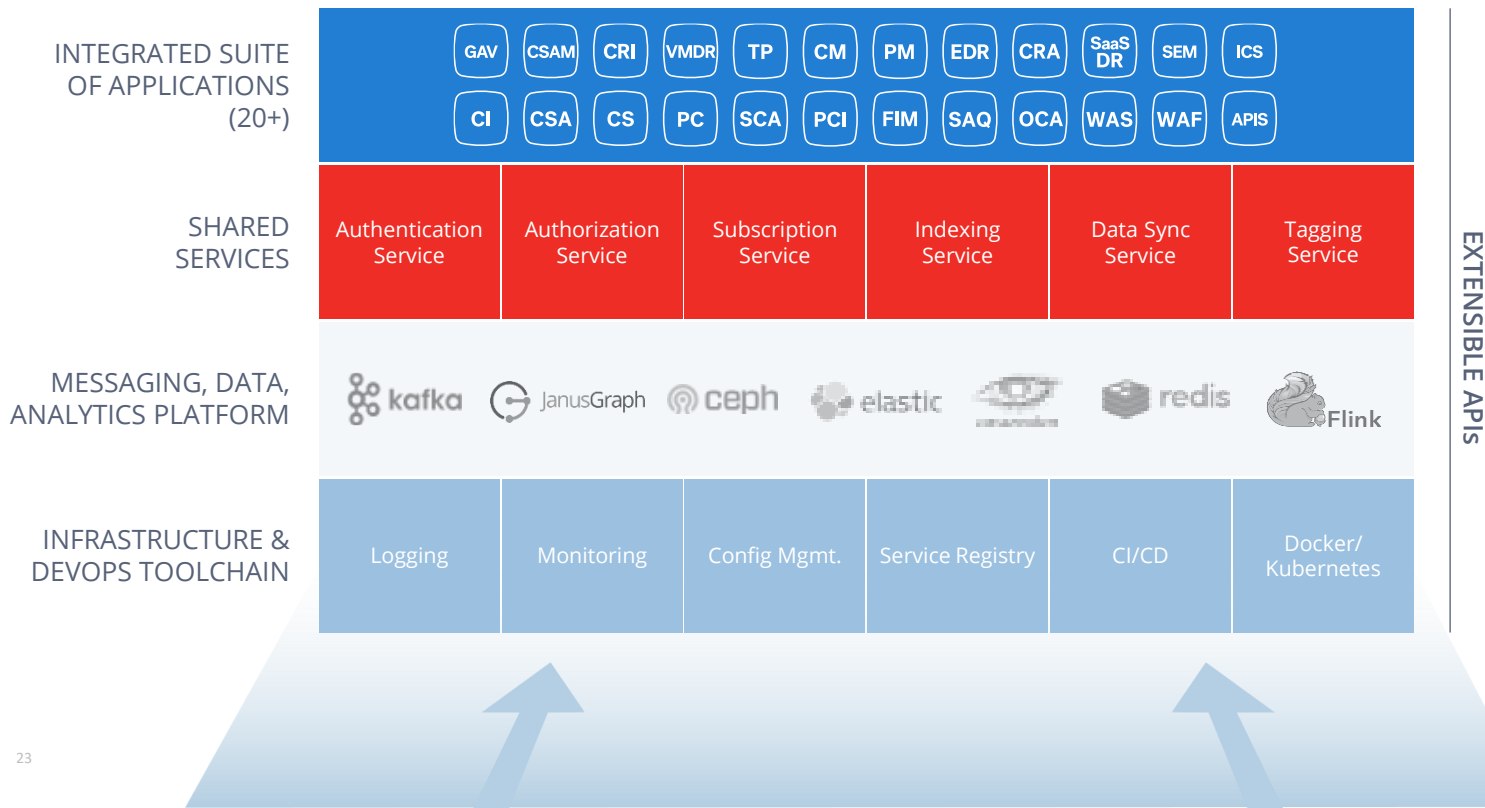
INTEGRATED SUITE OF APPLICATIONS (20+)

GAV CSAM CRI VMDR TP CM PM EDR CRA SaaS DR SEM ICS

CI CSA CS PC SCA PCI FIM SAQ OCA WAS WAF APIS

SHARED SERVICES

| Authentication Service | Authorization Service | Subscription Service | Indexing Service | Data Sync Service | Tagging Service |
|---|---|---|---|---|---|

MESSAGING, DATA, ANALYTICS PLATFORM

kafka JanusGraph ceph elastic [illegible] redis Flink

INFRASTRUCTURE & DEVOPS TOOLCHAIN

| Logging | Monitoring | Config Mgmt. | Service Registry | CI/CD | Docker/ Kubernetes |
|---|---|---|---|---|---|

EXTENSIBLE APIs

23